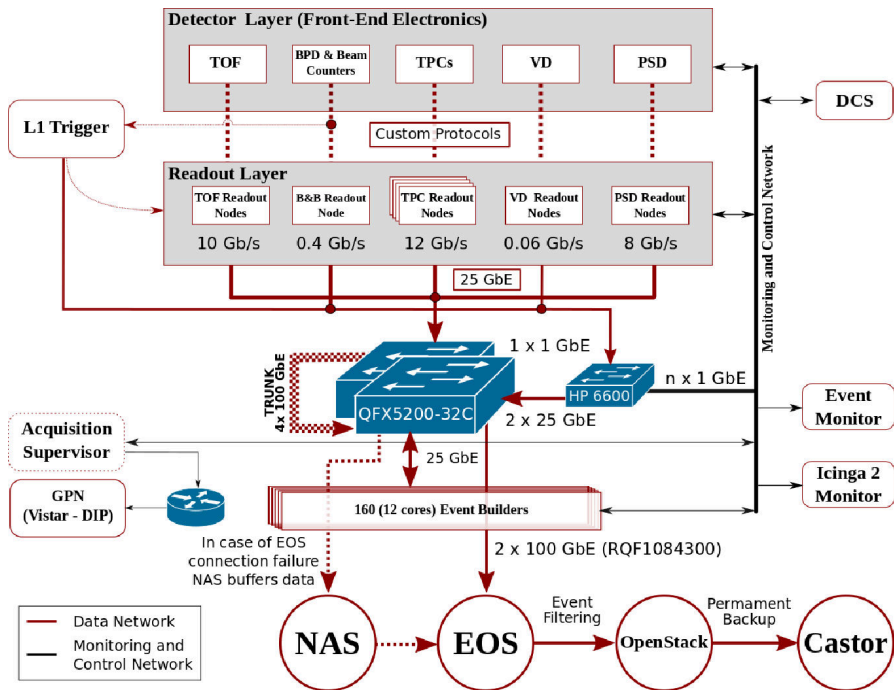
Detector Layer (Front-End Electronics)

TOF

BPD & Beam Counters

TPCs

VD

PSD

L1 Trigger

Custom Protocols

DCS

Readout Layer

TOF Readout Nodes

B&B Readout Node

TPC Readout Nodes

VD Readout Nodes

PSD Readout Nodes

10 Gb/s

0.4 Gb/s

12 Gb/s

0.06 Gb/s

8 Gb/s

25 GbE

Monitoring and Control Network

1 x 1 GbE

TRUNK 4x 100 GbE

QFX5200-32C

HP 6600

n x 1 GbE

2 x 25 GbE

Event Monitor

Acquisition Supervisor

25 GbE

Icinga 2 Monitor

GPN (Vistar - DIP)

160 (12 cores) Event Builders

In case of EOS connection failure NAS buffers data

2 x 100 GbE (RQF1084300)

Data Network

Monitoring and Control Network

NAS

EOS

Event Filtering

OpenStack

Permament Backup

Castor